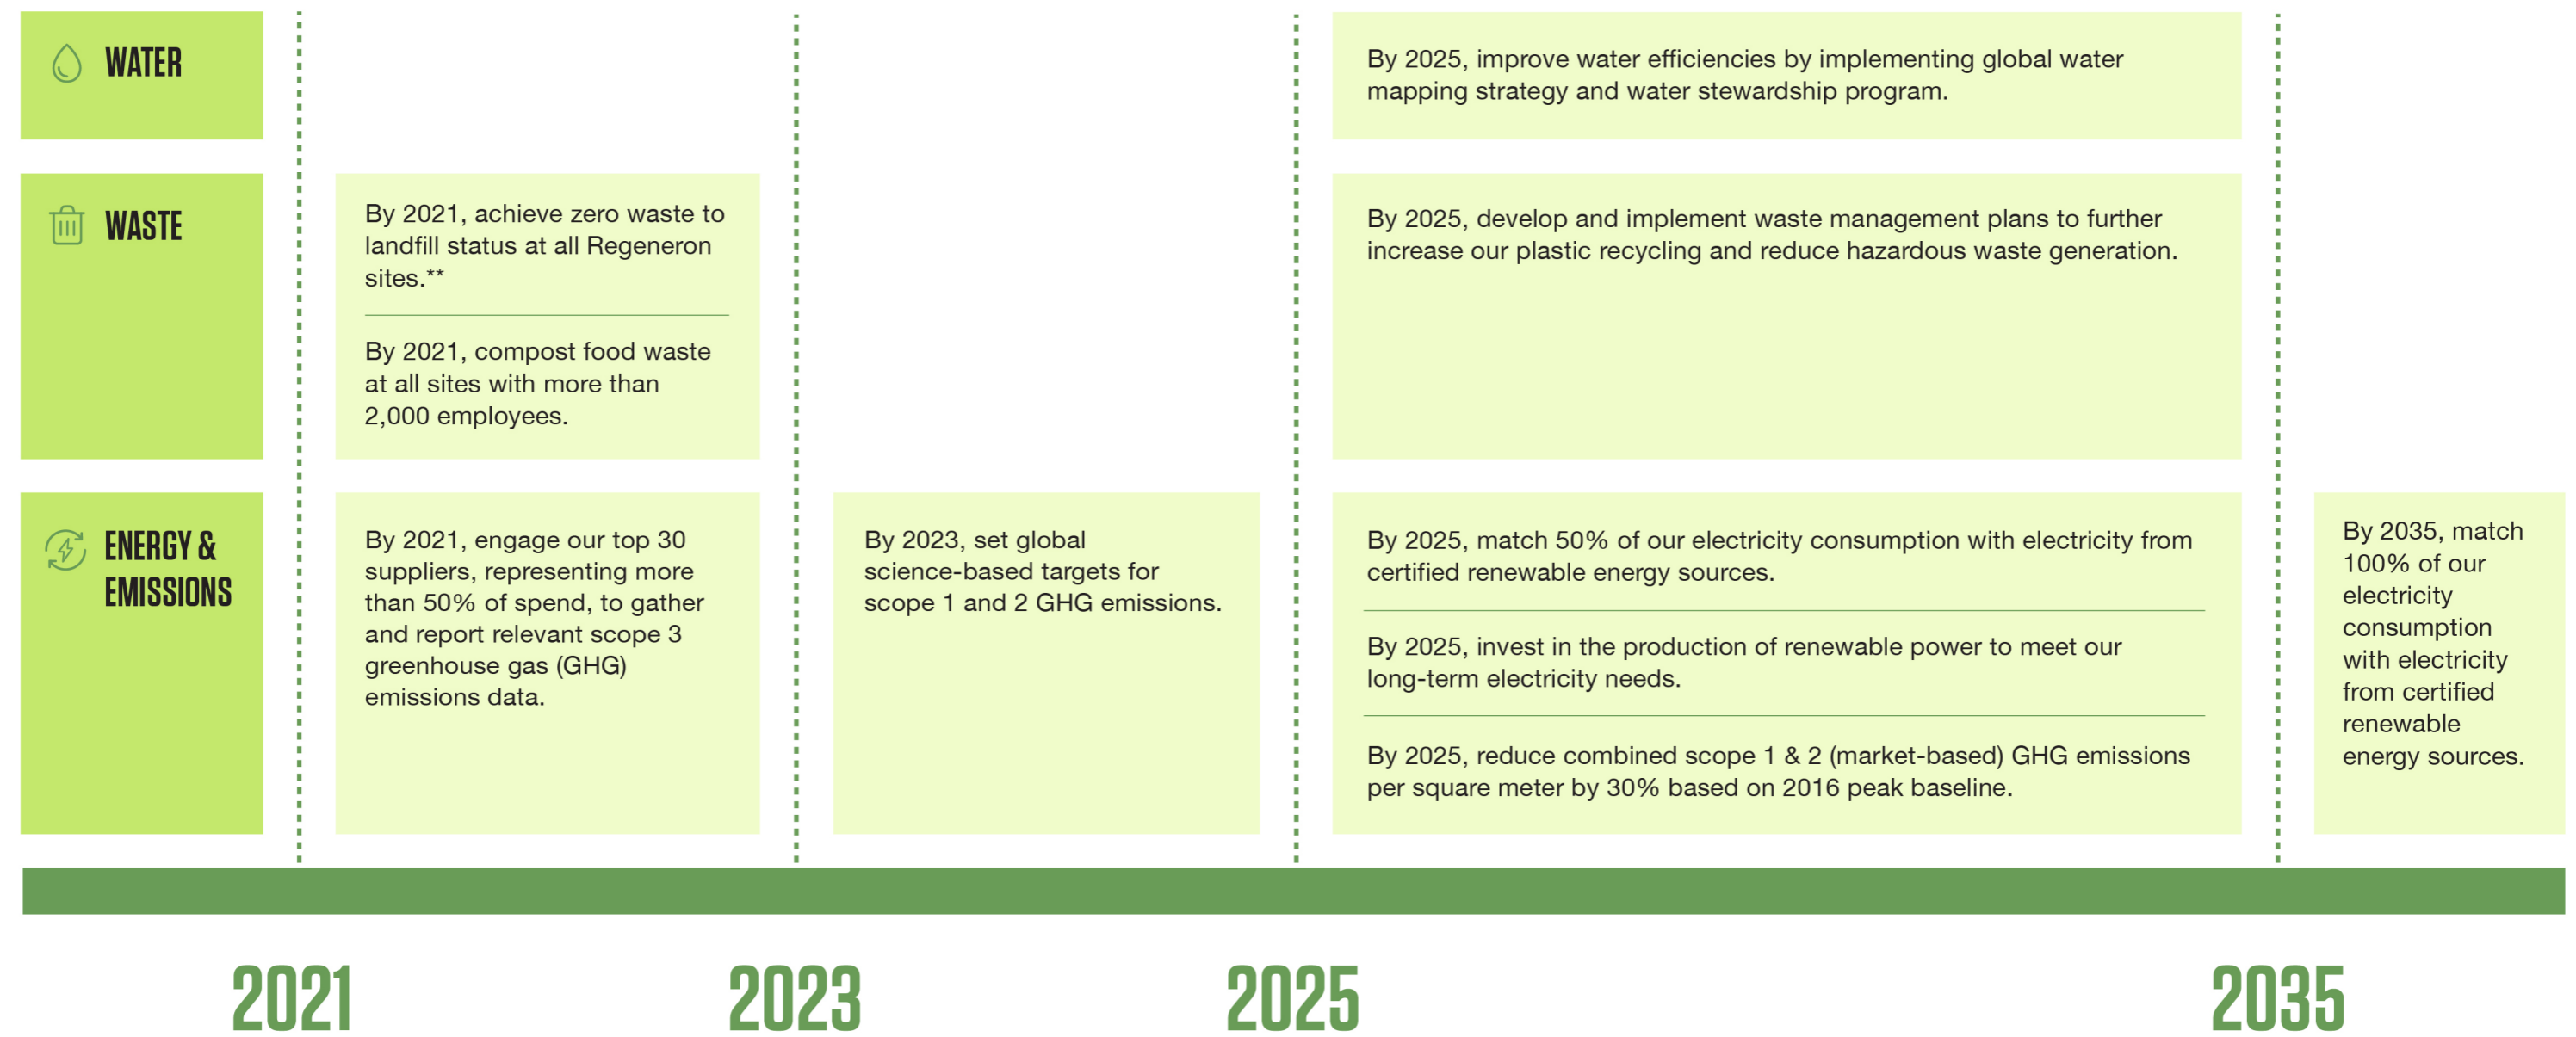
WATER

By 2025, improve water efficiencies by implementing global water mapping strategy and water stewardship program.

WASTE

By 2021, achieve zero waste to landfill status at all Regeneron sites.**

By 2021, compost food waste at all sites with more than 2,000 employees.

By 2025, develop and implement waste management plans to further increase our plastic recycling and reduce hazardous waste generation.

ENERGY & EMISSIONS

By 2021, engage our top 30 suppliers, representing more than 50% of spend, to gather and report relevant scope 3 greenhouse gas (GHG) emissions data.

By 2023, set global science-based targets for scope 1 and 2 GHG emissions.

By 2025, match 50% of our electricity consumption with electricity from certified renewable energy sources.

By 2025, invest in the production of renewable power to meet our long-term electricity needs.

By 2025, reduce combined scope 1 & 2 (market-based) GHG emissions per square meter by 30% based on 2016 peak baseline.

By 2035, match 100% of our electricity consumption with electricity from certified renewable energy sources.

2021

2023

2025

2035